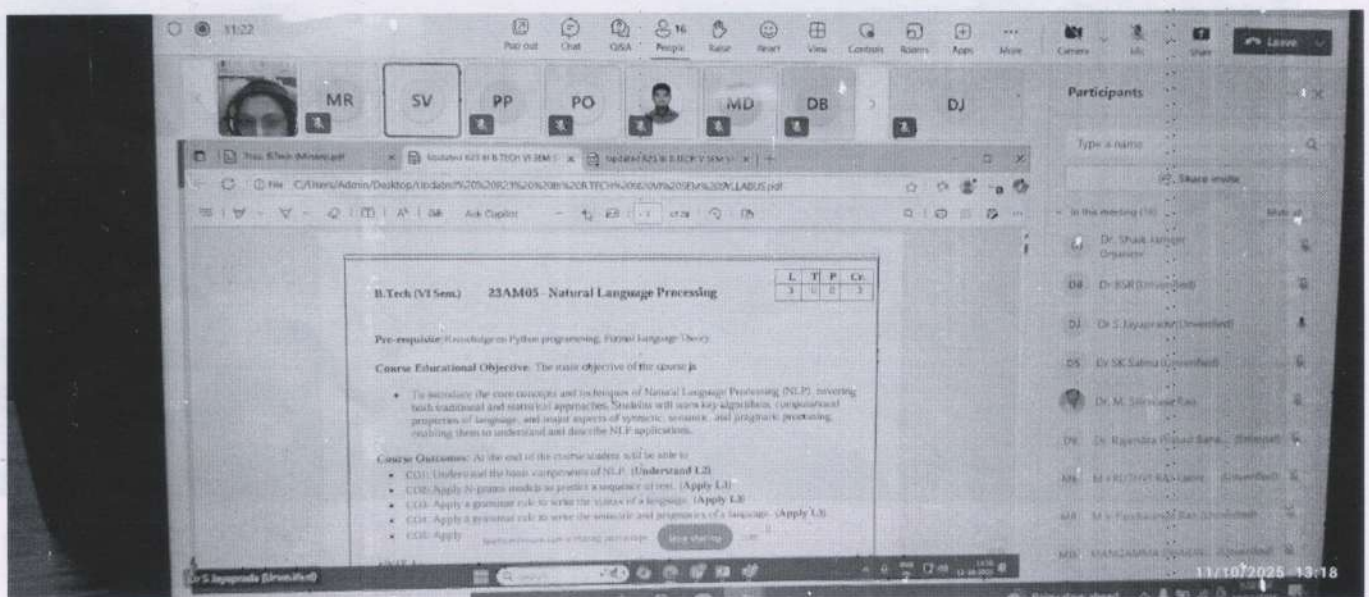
11:22

Pop out Chat Q&A 16 People Raise React View Controls Rooms Apps More Camera Mic Share Leave

MR SV PP PO MD DB DJ

Participants

Type a name

Share invite

In this meeting (16) Mute all

Dr. Shaik Jameer Organizer

DB Dr BSR (Unverified)

DJ Dr S Jayaprada (Unverified)

DS Dr SK Salma (Unverified)

Dr. M. Srinivasa Rao

DV Dr. Rajendra Prasad Bana... (External)

MR M+RUTHVI RAJ-cse (Unverified)

MR M+Panduranga Rao (Unverified)

MD MANDAMMA ... (Unverified)

Dr S Jayaprada (Unverified)

File C:/Users/Admin/Desktop/Updated%20R23%20B.TECH%20VI%20SEM%20SYLLABUS.pdf

Ask Copilot

| L | T | P | Cr. |
|---|---|---|---|
| 3 | 0 | 0 | 3 |

B.Tech (VI Sem.) 23AM05 - Natural Language Processing

Pre-requisite: Knowledge on Python programming, Formal language Theory

Course Educational Objective: The main objective of the course is

• To introduce the core concepts and techniques of Natural Language Processing (NLP), covering both traditional and statistical approaches. Students will learn key algorithms, computational properties of language, and major aspects of syntactic, semantic, and pragmatic processing, enabling them to understand and describe NLP applications.

Course Outcomes: At the end of the course student will be able to

• CO1: Understand the basic components of NLP. (Understand L2)
• CO2: Apply N-gram models to predict a sequence of text. (Apply L3)
• CO3: Apply a grammar rule to write the syntax of a language. (Apply L3)
• CO4: Apply a grammar rule to write the semantic and pragmatics of a language. (Apply L3)
• CO5: Apply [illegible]

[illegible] Stop sharing

11/10/2025 13:18